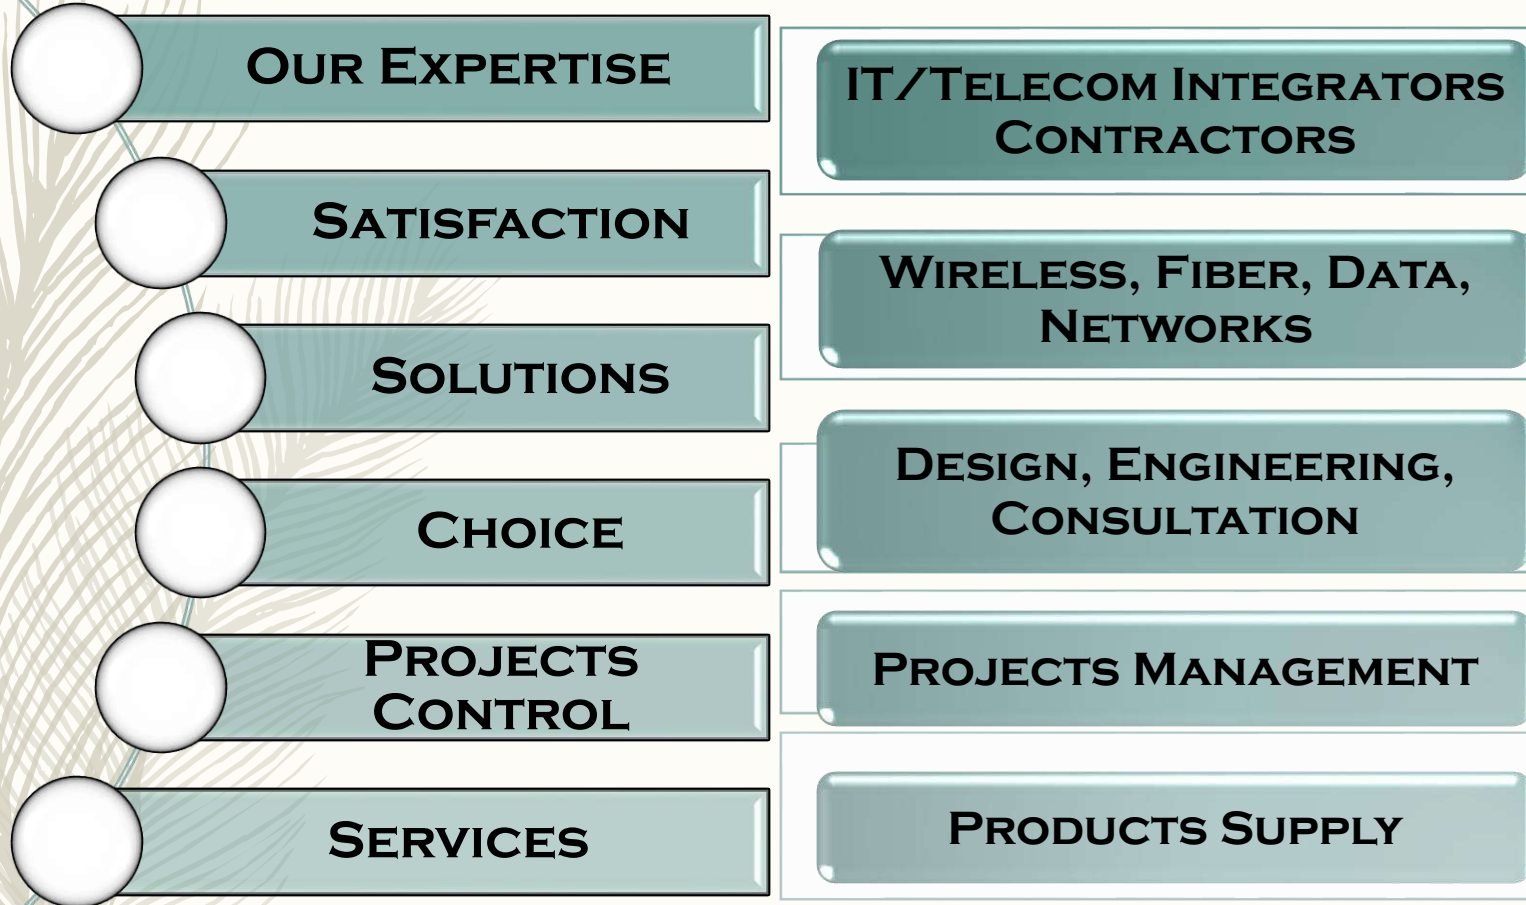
Our Expertise

Satisfaction

Solutions

Choice

Projects Control

Services

IT/Telecom Integrators Contractors

Wireless, Fiber, Data, Networks

Design, Engineering, Consultation

Projects Management

Products Supply